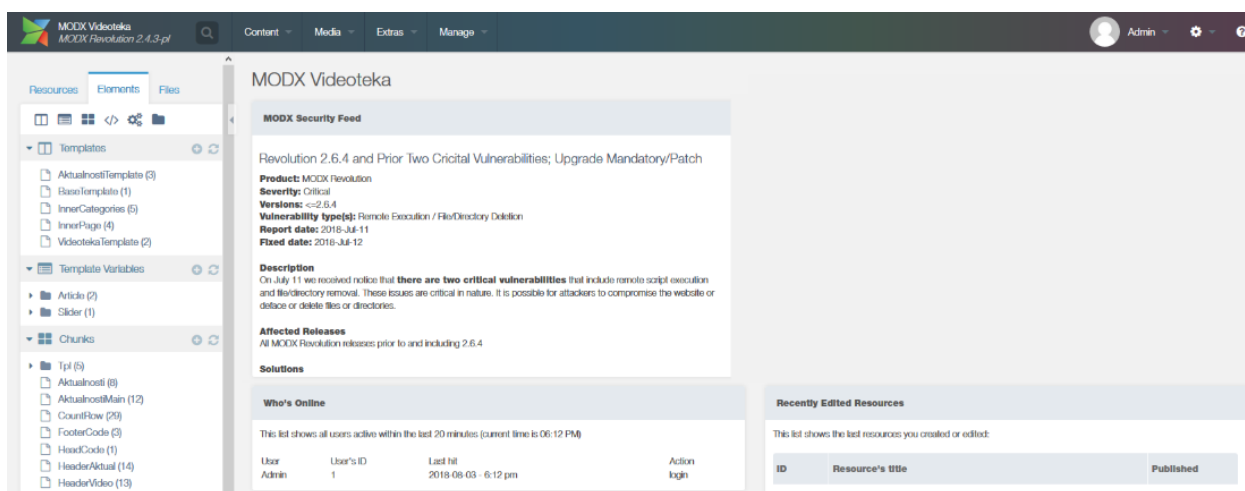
MODX Videoteka
MODX Revolution 2.4.3-pl

Content Media Extras Manage

Admin

Resources Elements Files

Templates
AktualnostiTemplate (3)
BaseTemplate (1)
InnerCategories (5)
InnerPage (4)
VideotekaTemplate (2)

Template Variables
Article (2)
Slider (1)

Chunks
Tpl (5)
Aktualnosti (8)
AktualnostiMain (12)
CountRow (29)
FooterCode (3)
HeadCode (1)
HeaderAktual (14)
HeaderVideo (13)

MODX Videoteka

MODX Security Feed

Revolution 2.6.4 and Prior Two Cricital Vulnerabilities; Upgrade Mandatory/Patch

**Product:** MODX Revolution
**Severity:** Critical
**Versions:** <=2.6.4
**Vulnerability type(s):** Remote Execution / File/Directory Deletion
**Report date:** 2018-Jul-11
**Fixed date:** 2018-Jul-12

**Description**
On July 11 we received notice that **there are two critical vulnerabilities** that include remote script execution and file/directory removal. These issues are critical in nature. It is possible for attackers to compromise the website or deface or delete files or directories.

**Affected Releases**
All MODX Revolution releases prior to and including 2.6.4

**Solutions**

Who's Online

This list shows all users active within the last 20 minutes (current time is 06:12 PM)

| User | User's ID | Last hit | Action |
|---|---|---|---|
| Admin | 1 | 2018-08-03 - 6:12 pm | login |

Recently Edited Resources

This list shows the last resources you created or edited:

| ID | Resource's title | Published |
|---|---|---|